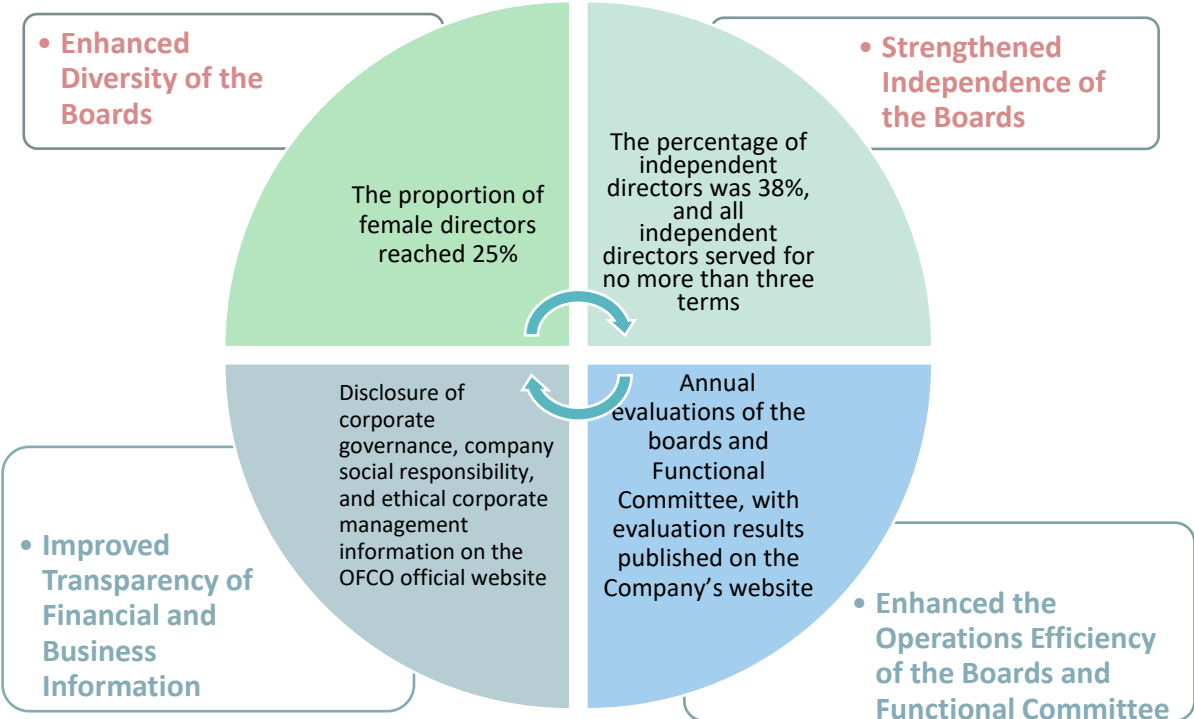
• Enhanced Diversity of the Boards

The proportion of female directors reached 25%

• Strengthened Independence of the Boards

The percentage of independent directors was 38%, and all independent directors served for no more than three terms

Disclosure of corporate governance, company social responsibility, and ethical corporate management information on the OFCO official website

• Improved Transparency of Financial and Business Information

Annual evaluations of the boards and Functional Committee, with evaluation results published on the Company's website

• Enhanced the Operations Efficiency of the Boards and Functional Committee